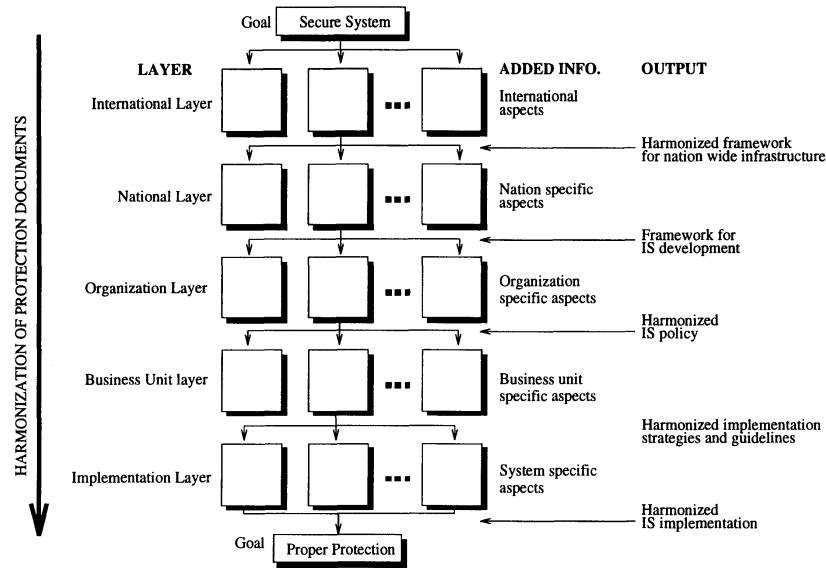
HARMONIZATION OF PROTECTION DOCUMENTS

Goal Secure System

LAYER

ADDED INFO.

OUTPUT

International Layer

International aspects

Harmonized framework for nation wide infrastructure

National Layer

Nation specific aspects

Framework for IS development

Organization Layer

Organization specific aspects

Harmonized IS policy

Business Unit layer

Business unit specific aspects

Harmonized implementation strategies and guidelines

Implementation Layer

System specific aspects

Harmonized IS implementation

Goal Proper Protection